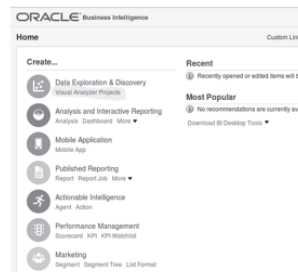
ORACLE Business Intelligence

Home

Custom Lin

Create...

Data Exploration & Discovery
Visual Analyzer Projects

Analysis and Interactive Reporting
Analysis Dashboard More ▼

Mobile Application
Mobile App

Published Reporting
Report Report Job More ▼

Actionable Intelligence
Agent Action

Performance Management
Scorecard KPI KPI Watchlist

Marketing
Segment Segment Tree List Format

Recent

Recently opened or edited items will b

Most Popular

No recommendations are currently av

Download BI Desktop Tools ▼